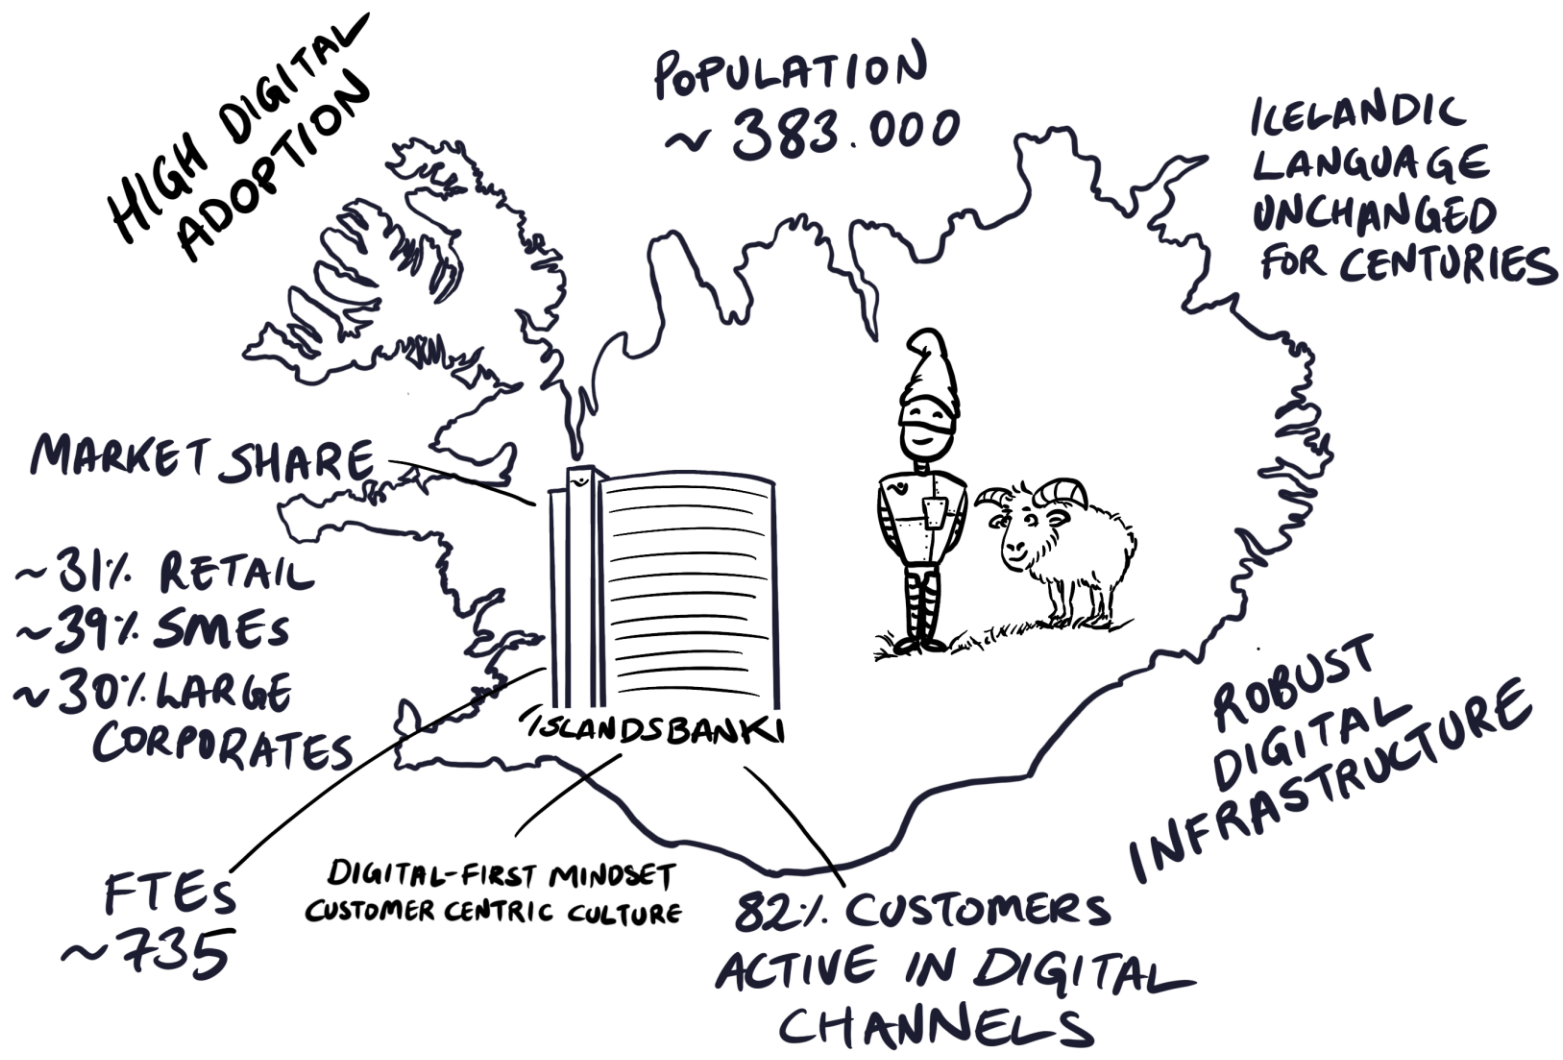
HIGH DIGITAL ADOPTION

POPULATION ~ 383.000

ICELANDIC LANGUAGE UNCHANGED FOR CENTURIES

MARKET SHARE

~31% RETAIL
~39% SMEs
~30% LARGE CORPORATES

ÍSLANDSBANKI

ROBUST DIGITAL INFRASTRUCTURE

FTEs ~735

DIGITAL-FIRST MINDSET
CUSTOMER CENTRIC CULTURE

82% CUSTOMERS ACTIVE IN DIGITAL CHANNELS